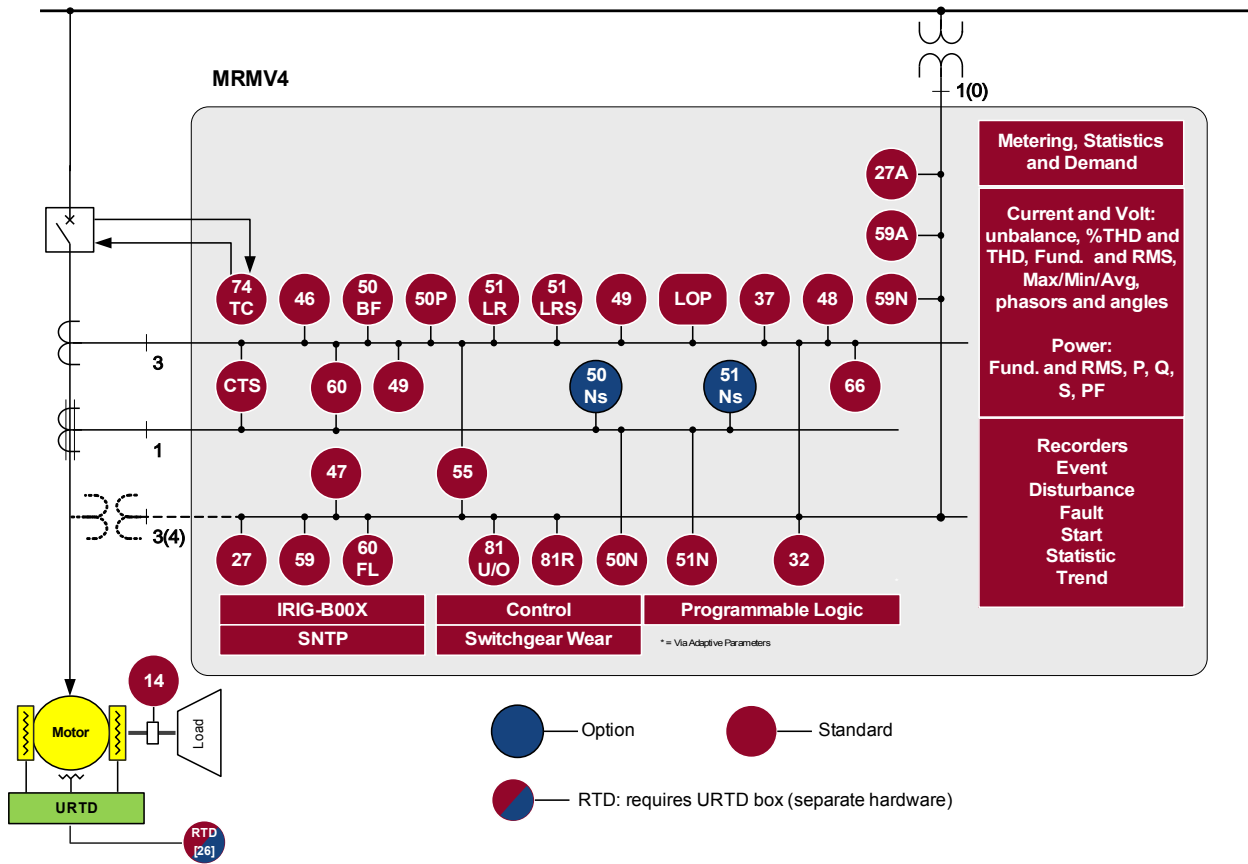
MRMV4

1(0)

Metering, Statistics and Demand

27A

59A

59N

Current and Volt: unbalance, %THD and THD, Fund. and RMS, Max/Min/Avg, phasors and angles

Power: Fund. and RMS, P, Q, S, PF

Recorders
Event
Disturbance
Fault
Start
Statistic
Trend

74 TC

46

50 BF

50P

51 LR

51 LRS

49

LOP

37

48

3

CTS

60

49

50 Ns

51 Ns

66

1

47

55

3(4)

27

59

60 FL

81 U/O

81R

50N

51N

32

IRIG-B00X

SNTP

Control

Switchgear Wear

Programmable Logic

* = Via Adaptive Parameters

14

Motor

Load

URTD

RTD [26]

Option

Standard

RTD: requires URTD box (separate hardware)